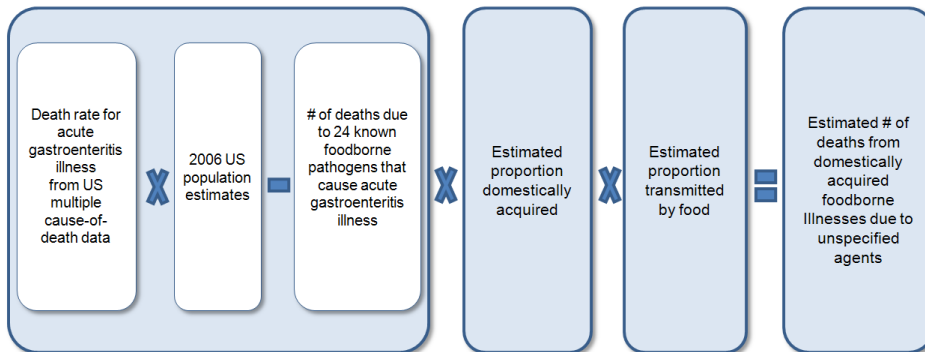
Death rate for acute gastroenteritis illness from US multiple cause-of-death data

X

2006 US population estimates

-

# of deaths due to 24 known foodborne pathogens that cause acute gastroenteritis illness

X

Estimated proportion domestically acquired

X

Estimated proportion transmitted by food

=

Estimated # of deaths from domestically acquired foodborne Illnesses due to unspecified agents